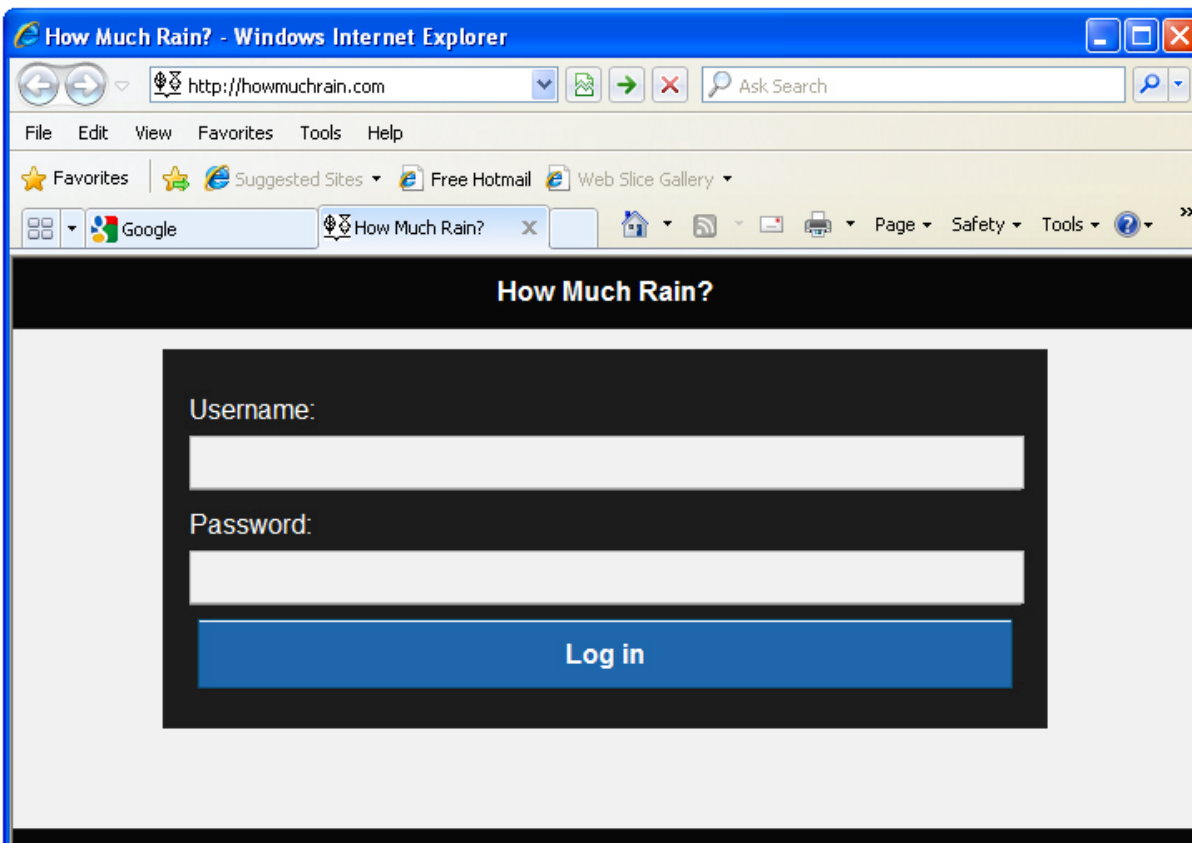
How Much Rain? - Windows Internet Explorer

http://howmuchrain.com

Ask Search

File Edit View Favorites Tools Help

Favorites Suggested Sites Free Hotmail Web Slice Gallery

Google How Much Rain?

Page Safety Tools

How Much Rain?

Username:

Password:

Log in